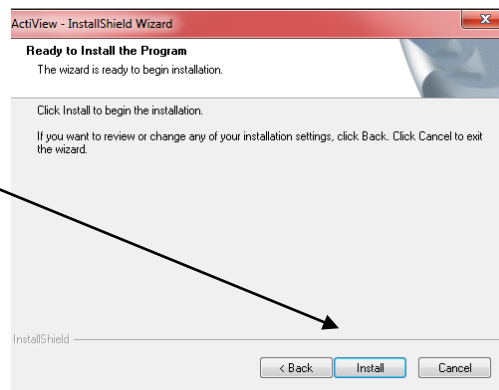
ActiView - InstallShield Wizard

Ready to Install the Program

The wizard is ready to begin installation.

Click Install to begin the installation.

If you want to review or change any of your installation settings, click Back. Click Cancel to exit the wizard.

InstallShield

< Back

Install

Cancel